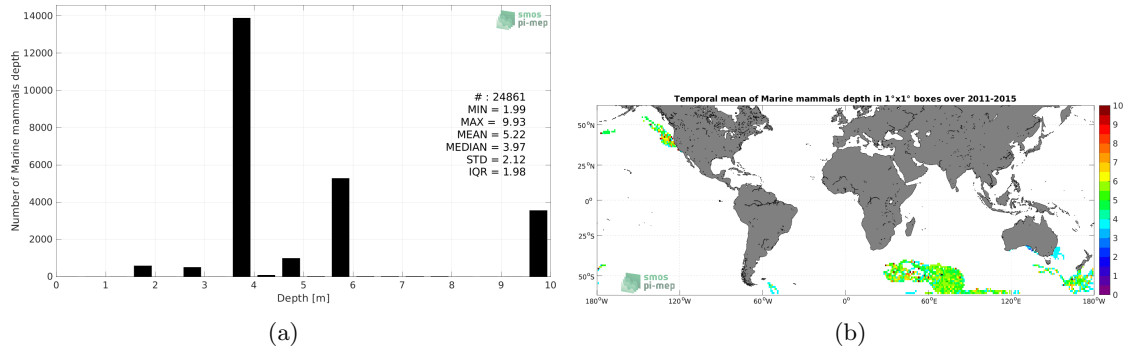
smos pi-mep

Number of Marine mammals depth

14000
12000
10000
8000
6000
4000
2000
0

# : 24861
MIN = 1.99
MAX = 9.93
MEAN = 5.22
MEDIAN = 3.97
STD = 2.12
IQR = 1.98

0 1 2 3 4 5 6 7 8 9 10
Depth [m]

(a)

Temporal mean of Marine mammals depth in 1°x1° boxes over 2011-2015

50°N
25°N
0°
25°S
50°S

180°W 120°W 60°W 0° 60°E 120°E 180°W

10
9
8
7
6
5
4
3
2
1
0

smos pi-mep

(b)